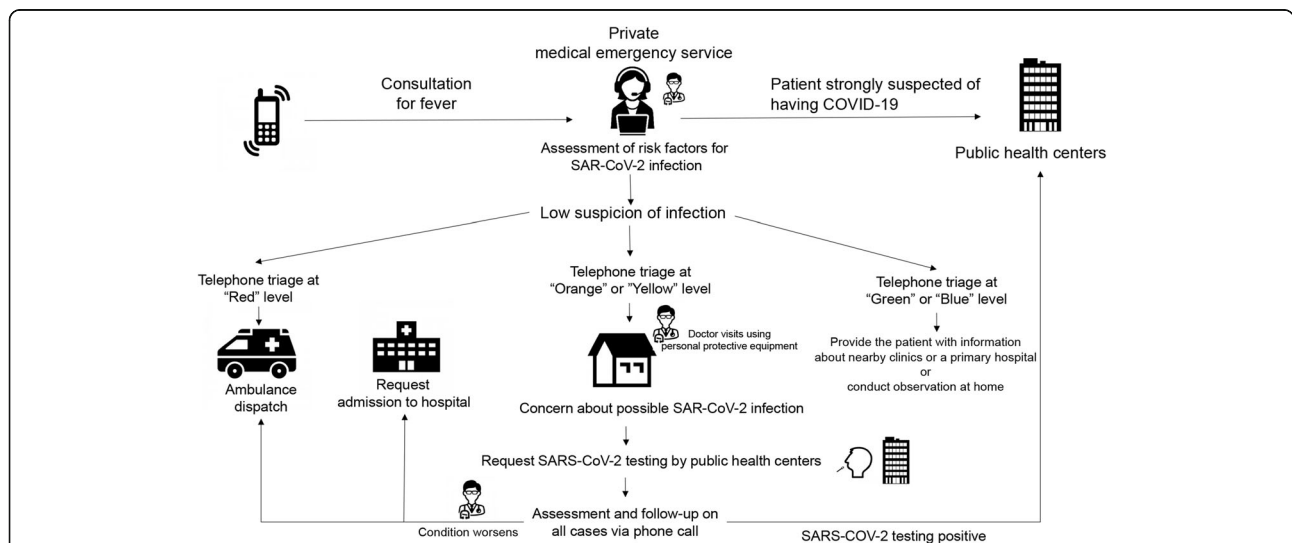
Private medical emergency service

Consultation for fever

Patient strongly suspected of having COVID-19

Assessment of risk factors for SAR-CoV-2 infection

Public health centers

Low suspicion of infection

Telephone triage at "Red" level

Telephone triage at "Orange" or "Yellow" level

Telephone triage at "Green" or "Blue" level

Doctor visits using personal protective equipment

Provide the patient with information about nearby clinics or a primary hospital or conduct observation at home

Ambulance dispatch

Request admission to hospital

Concern about possible SAR-CoV-2 infection

Request SARS-CoV-2 testing by public health centers

Assessment and follow-up on all cases via phone call

Condition worsens

SARS-COV-2 testing positive